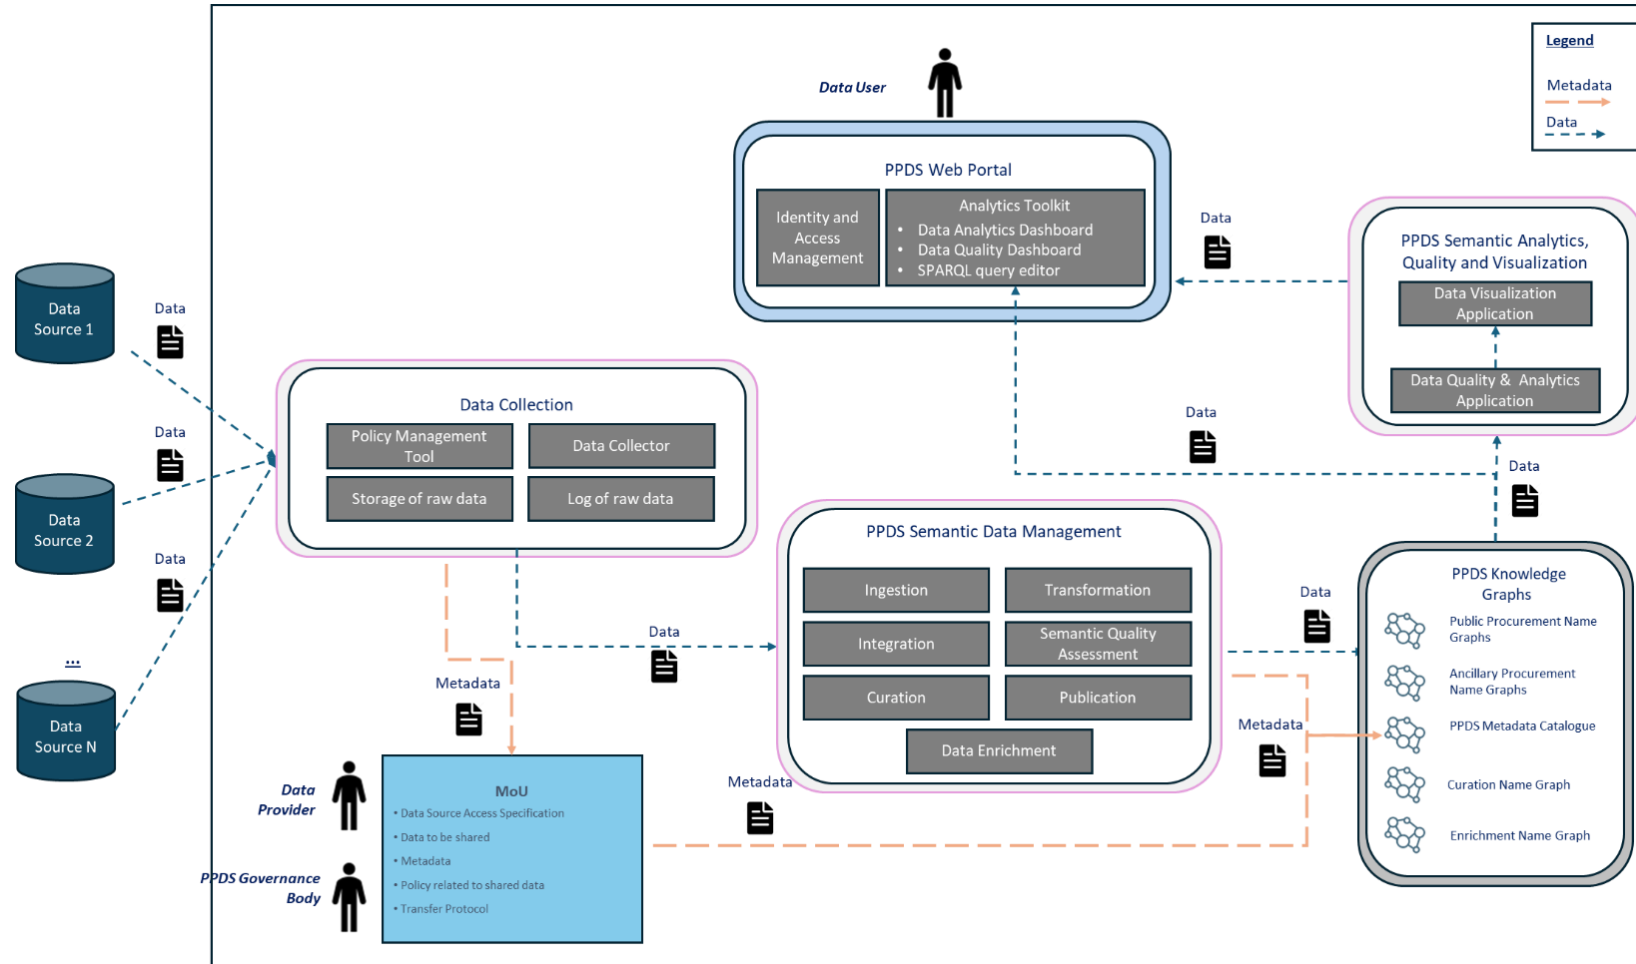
Legend
Metadata
Data

Data User

PPDS Web Portal
Identity and Access Management
Analytics Toolkit
• Data Analytics Dashboard
• Data Quality Dashboard
• SPARQL query editor

Data

PPDS Semantic Analytics, Quality and Visualization
Data Visualization Application
Data Quality & Analytics Application

Data Source 1
Data
Data
Data Source 2
Data
...
Data Source N

Data Collection
Policy Management Tool
Data Collector
Storage of raw data
Log of raw data

Data

Data

PPDS Semantic Data Management
Ingestion
Transformation
Integration
Semantic Quality Assessment
Curation
Publication
Data Enrichment

Data

PPDS Knowledge Graphs
Public Procurement Name Graphs
Ancillary Procurement Name Graphs
PPDS Metadata Catalogue
Curation Name Graph
Enrichment Name Graph

Data
Metadata
Metadata
Metadata

Data Provider
PPDS Governance Body

MoU
• Data Source Access Specification
• Data to be shared
• Metadata
• Policy related to shared data
• Transfer Protocol